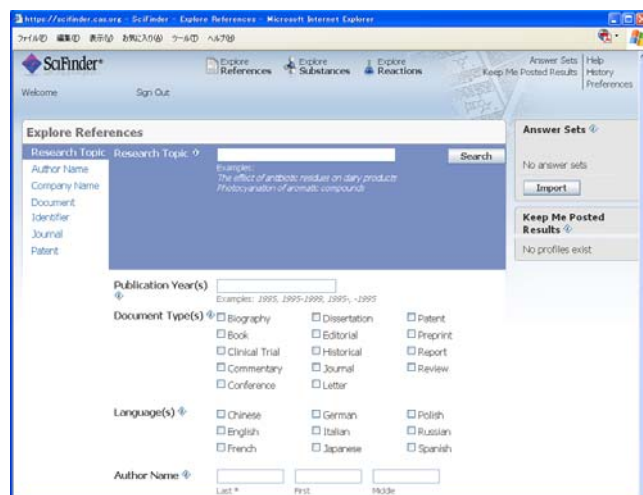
https://scifinder.cas.org - SciFinder - Explore References - Microsoft Internet Explorer

ファイル(F) 編集(E) 表示(V) お気に入り(A) ツール(T) ヘルプ(H)

SciFinder®

Welcome Sign Out

Explore References Explore Substances Explore Reactions

Answer Sets Keep Me Posted Results Help History Preferences

Explore References

Research Topic
Author Name
Company Name
Document Identifier
Journal
Patent

Research Topic

Search

Examples:
The effect of antibiotic residues on dairy products
Photocyanation of aromatic compounds

Publication Year(s)

Examples: 1995, 1995-1999, 1995-, -1995

Document Type(s)

Biography
Book
Clinical Trial
Commentary
Conference
Dissertation
Editorial
Historical
Journal
Letter
Patent
Preprint
Report
Review

Language(s)

Chinese
English
French
German
Italian
Japanese
Polish
Russian
Spanish

Author Name

Last * First Middle

Answer Sets

No answer sets

Import

Keep Me Posted Results

No profiles exist